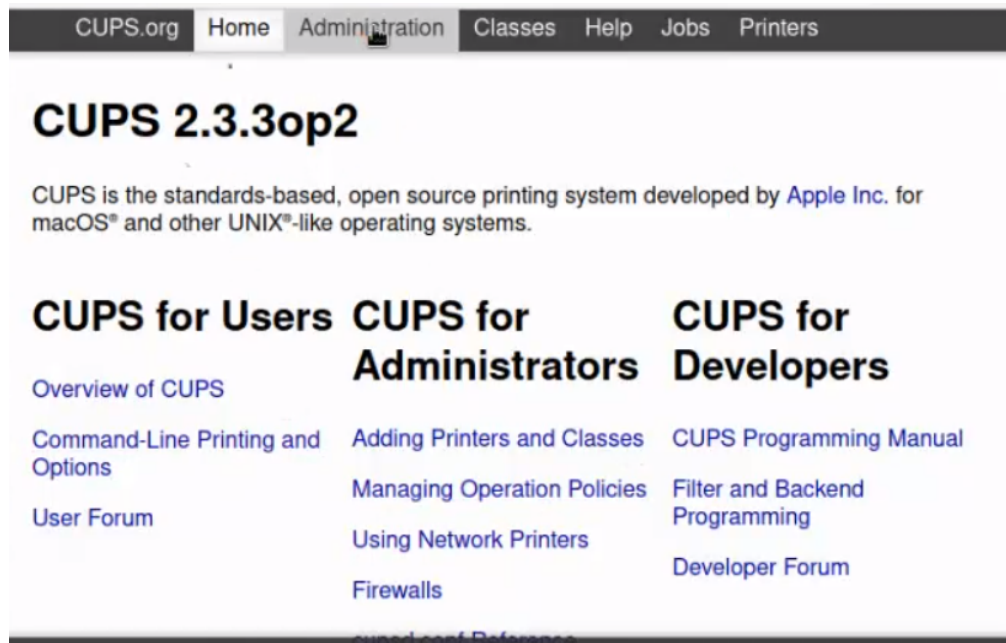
CUPS.org Home Administration Classes Help Jobs Printers

CUPS 2.3.3op2

CUPS is the standards-based, open source printing system developed by Apple Inc. for macOS® and other UNIX®-like operating systems.

CUPS for Users

Overview of CUPS

Command-Line Printing and Options

User Forum

CUPS for Administrators

Adding Printers and Classes

Managing Operation Policies

Using Network Printers

Firewalls

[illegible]

CUPS for Developers

CUPS Programming Manual

Filter and Backend Programming

Developer Forum